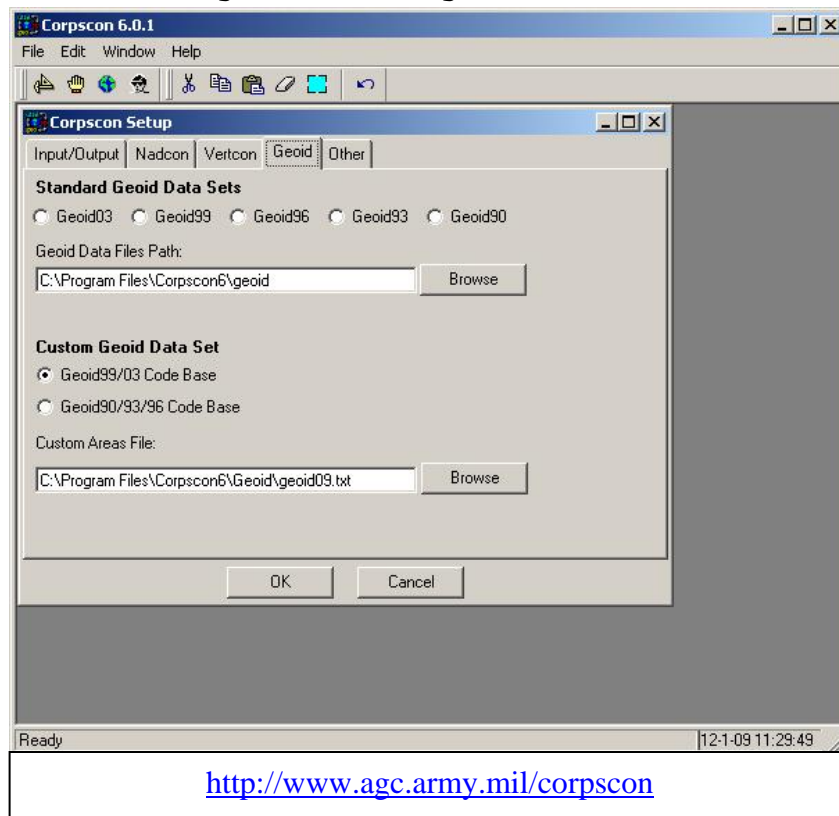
Corpscon 6.0.1

File Edit Window Help

Corpscon Setup

Input/Output | Nadcon | Vertcon | Geoid | Other

Standard Geoid Data Sets

Geoid03 Geoid99 Geoid96 Geoid93 Geoid90

Geoid Data Files Path:

C:\Program Files\Corpscon6\geoid

Browse

Custom Geoid Data Set

Geoid99/03 Code Base

Geoid90/93/96 Code Base

Custom Areas File:

C:\Program Files\Corpscon6\Geoid\geoid09.txt

Browse

OK Cancel

Ready

12-1-09 11:29:49

http://www.agc.army.mil/corpscon